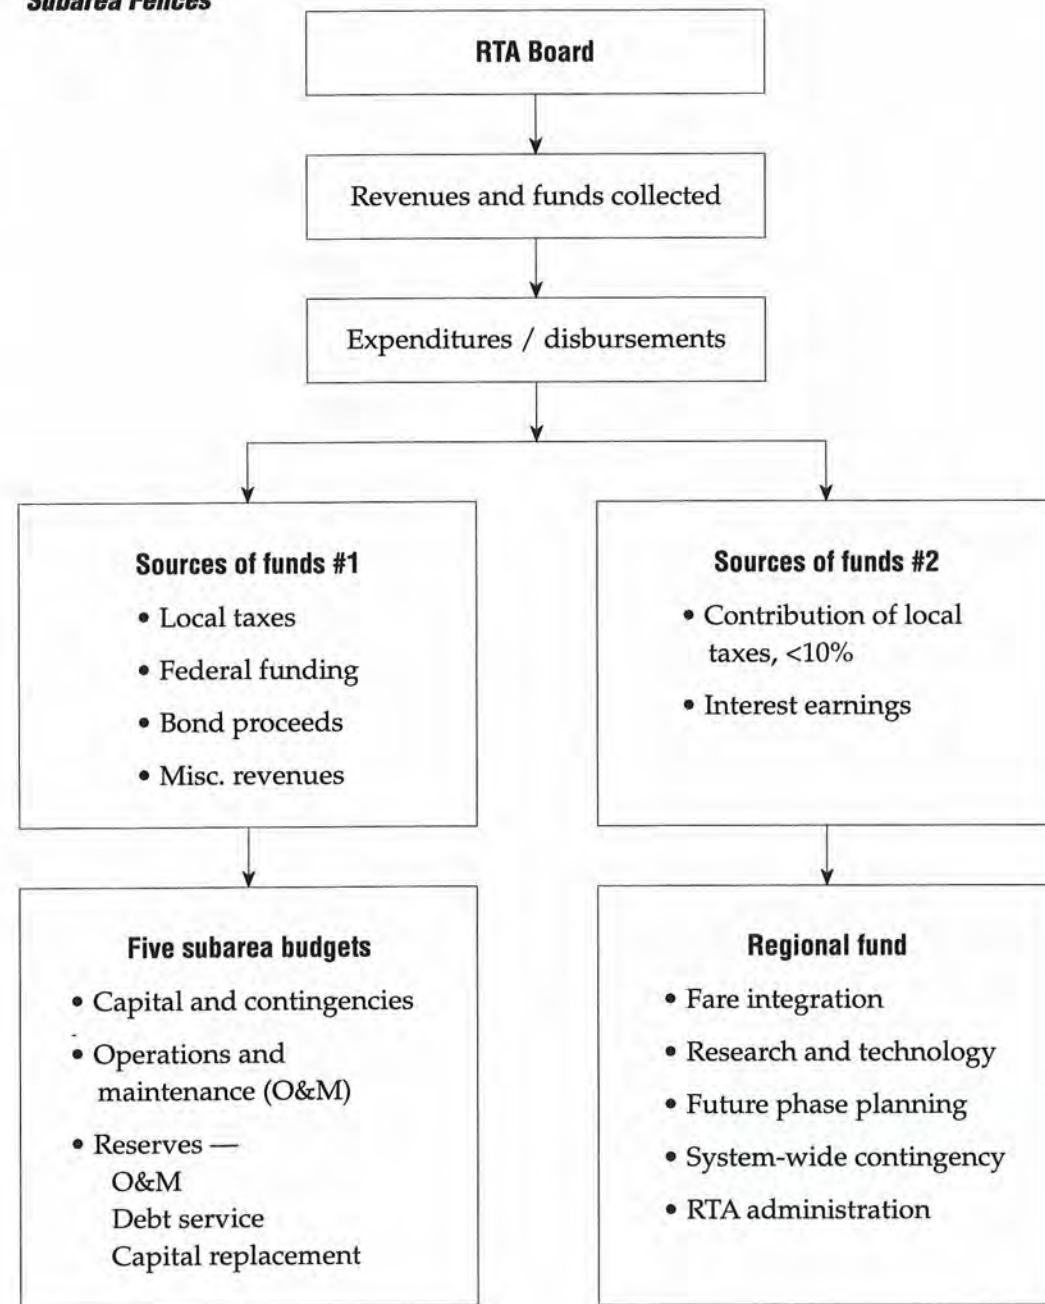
Subarea Fences

RTA Board

Revenues and funds collected

Expenditures / disbursements

Sources of funds #1
• Local taxes
• Federal funding
• Bond proceeds
• Misc. revenues

Sources of funds #2
• Contribution of local taxes, <10%
• Interest earnings

Five subarea budgets
• Capital and contingencies
• Operations and maintenance (O&M)
• Reserves —
O&M
Debt service
Capital replacement

Regional fund
• Fare integration
• Research and technology
• Future phase planning
• System-wide contingency
• RTA administration